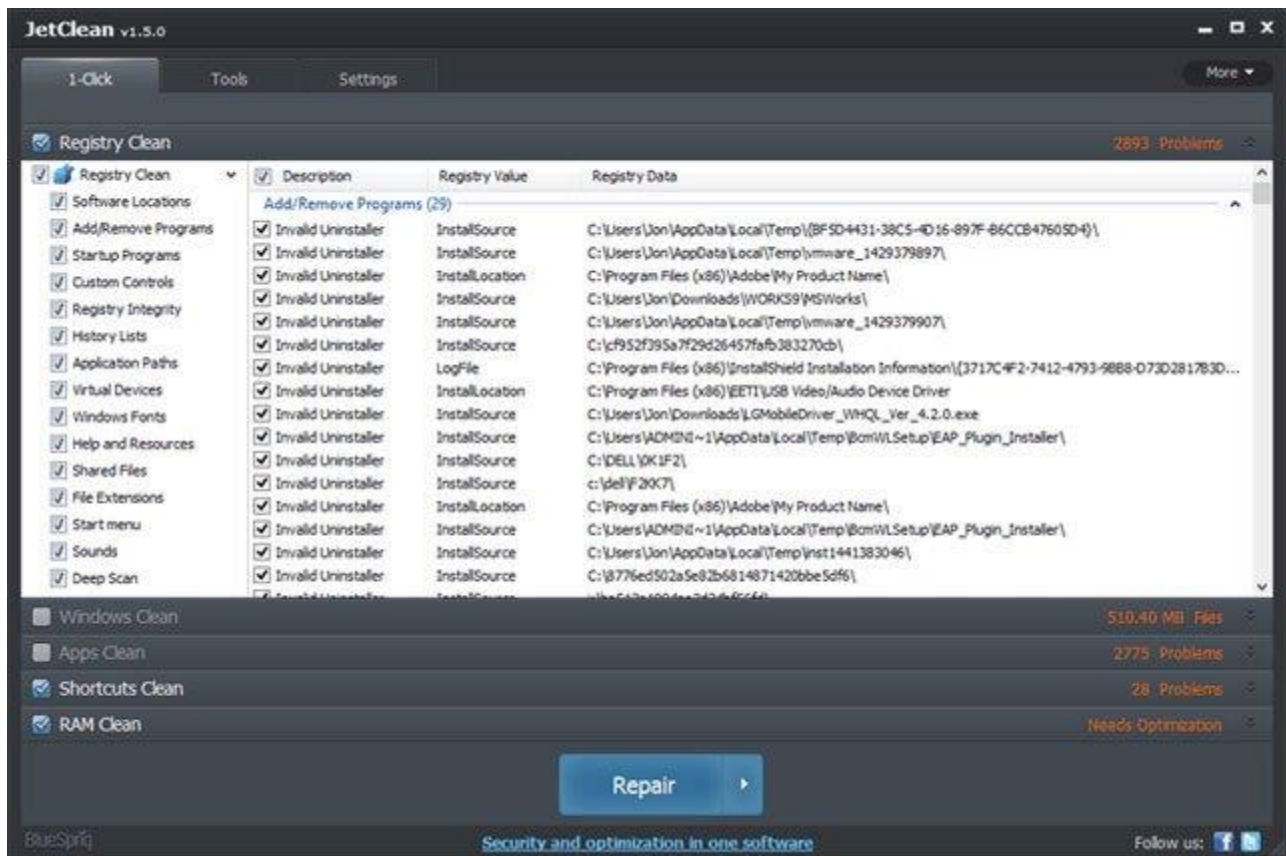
JetClean v1.5.0

1-Click
Tools
Settings
More ▾

Registry Clean
2893 Problems

Registry Clean
Software Locations
Add/Remove Programs
Startup Programs
Custom Controls
Registry Integrity
History Lists
Application Paths
Virtual Devices
Windows Fonts
Help and Resources
Shared Files
File Extensions
Start menu
Sounds
Deep Scan

| Description | Registry Value | Registry Data |
|---|---|---|
| Add/Remove Programs (29) | | |
| Invalid Uninstaller | InstallSource | C:\Users\Jon\AppData\Local\Temp\{BF5D4431-38C5-4D16-897F-B6CCB47605D4}\ |
| Invalid Uninstaller | InstallSource | C:\Users\Jon\AppData\Local\Temp\vmware_1429379897\ |
| Invalid Uninstaller | InstallLocation | C:\Program Files (x86)\Adobe\My Product Name\ |
| Invalid Uninstaller | InstallSource | C:\Users\Jon\Downloads\WORKS9\MSWorks\ |
| Invalid Uninstaller | InstallSource | C:\Users\Jon\AppData\Local\Temp\vmware_1429379907\ |
| Invalid Uninstaller | InstallSource | C:\cf952f395a7f29d26457fafb383270cb\ |
| Invalid Uninstaller | LogFile | C:\Program Files (x86)\InstallShield Installation Information\{3717C4F2-7412-4793-9BB8-D73D2817B3D... |
| Invalid Uninstaller | InstallLocation | C:\Program Files (x86)\EETI\USB Video/Audio Device Driver |
| Invalid Uninstaller | InstallSource | C:\Users\Jon\Downloads\LGMobileDriver_WHQL_Ver_4.2.0.exe |
| Invalid Uninstaller | InstallSource | C:\Users\ADMINI~1\AppData\Local\Temp\BcmWLSetup\EAP_Plugin_Installer\ |
| Invalid Uninstaller | InstallSource | C:\DELL\0K1F2\ |
| Invalid Uninstaller | InstallSource | c:\dell\F2KK7\ |
| Invalid Uninstaller | InstallLocation | C:\Program Files (x86)\Adobe\My Product Name\ |
| Invalid Uninstaller | InstallSource | C:\Users\ADMINI~1\AppData\Local\Temp\BcmWLSetup\EAP_Plugin_Installer\ |
| Invalid Uninstaller | InstallSource | C:\Users\Jon\AppData\Local\Temp\nst1441383046\ |
| Invalid Uninstaller | InstallSource | C:\8776ed502a5e82b6814871420bbe5df6\ |

Windows Clean
510.40 MB Files
Apps Clean
2775 Problems
Shortcuts Clean
28 Problems
RAM Clean
Needs Optimization

Repair

BlueSprig
Security and optimization in one software
Follow us: